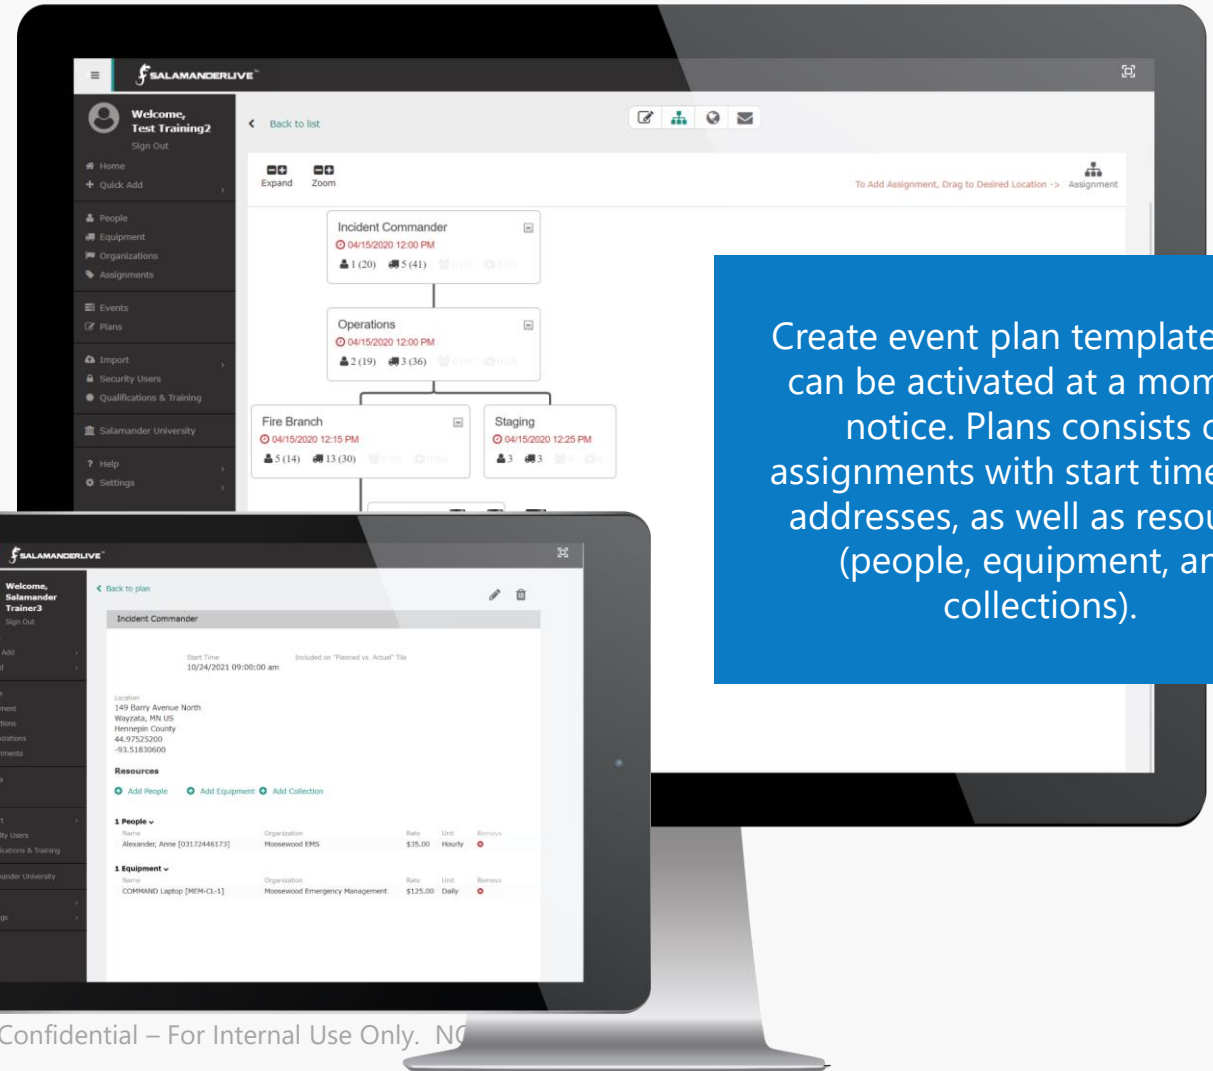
SALAMANDERLIVE

Welcome, Test Training2
Sign Out

Home
Quick Add

People
Equipment
Organizations
Assignments

Events
Plans

Import
Security Users
Qualifications & Training

Salamander University

Help
Settings

Back to list

Expand
Zoom

To Add Assignment, Drag to Desired Location -> Assignment

Incident Commander
04/15/2020 12:00 PM
1 (20) 5 (41)

Operations
04/15/2020 12:00 PM
2 (19) 3 (36)

Fire Branch
04/15/2020 12:15 PM
5 (14) 13 (30)

Staging
04/15/2020 12:25 PM
3 3

Create event plan template can be activated at a mom notice. Plans consists o assignments with start time addresses, as well as resou (people, equipment, an collections).

SALAMANDERLIVE

Welcome, Salamander Trainer3
Sign Out

Add
d

e
ment
tions
izations
nments

a

t
ity Users
ications & Training

ander University

gs

Back to plan

Incident Commander

Start Time
10/24/2021 09:00:00 am

Included on "Planned vs. Actual" Tile

Location
149 Barry Avenue North
Wayzata, MN US
Hennepin County
44.97525200
-93.51830600

Resources

Add People Add Equipment Add Collection

1 People

| Name | Organization | Rate | Unit | Remove |
|---|---|---|---|---|
| Alexander, Anne [03172446173] | Moosewood EMS | $35.00 | Hourly | |

1 Equipment

| Name | Organization | Rate | Unit | Remove |
|---|---|---|---|---|
| COMMAND Laptop [MEM-CL-1] | Moosewood Emergency Management | $125.00 | Daily | |

Confidential – For Internal Use Only. N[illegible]